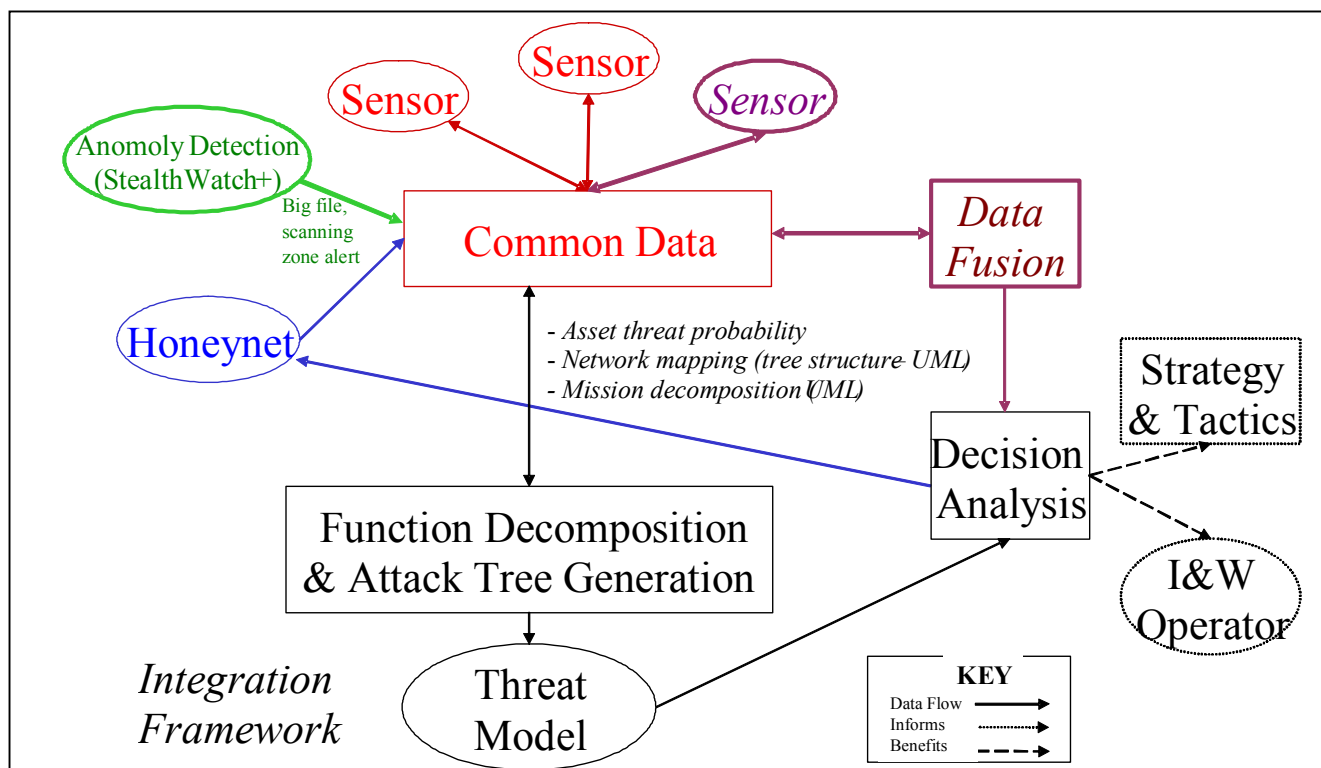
Sensor

Sensor

Sensor

Anomoly Detection (StealthWatch+)

Big file, scanning zone alert

Common Data

Data Fusion

Honeynet

- Asset threat probability
- Network mapping (tree structure UML)
- Mission decomposition (UML)

Strategy & Tactics

Decision Analysis

Function Decomposition & Attack Tree Generation

I&W Operator

Integration Framework

Threat Model

| KEY |
|---|
| Data Flow |
| Informs |
| Benefits |